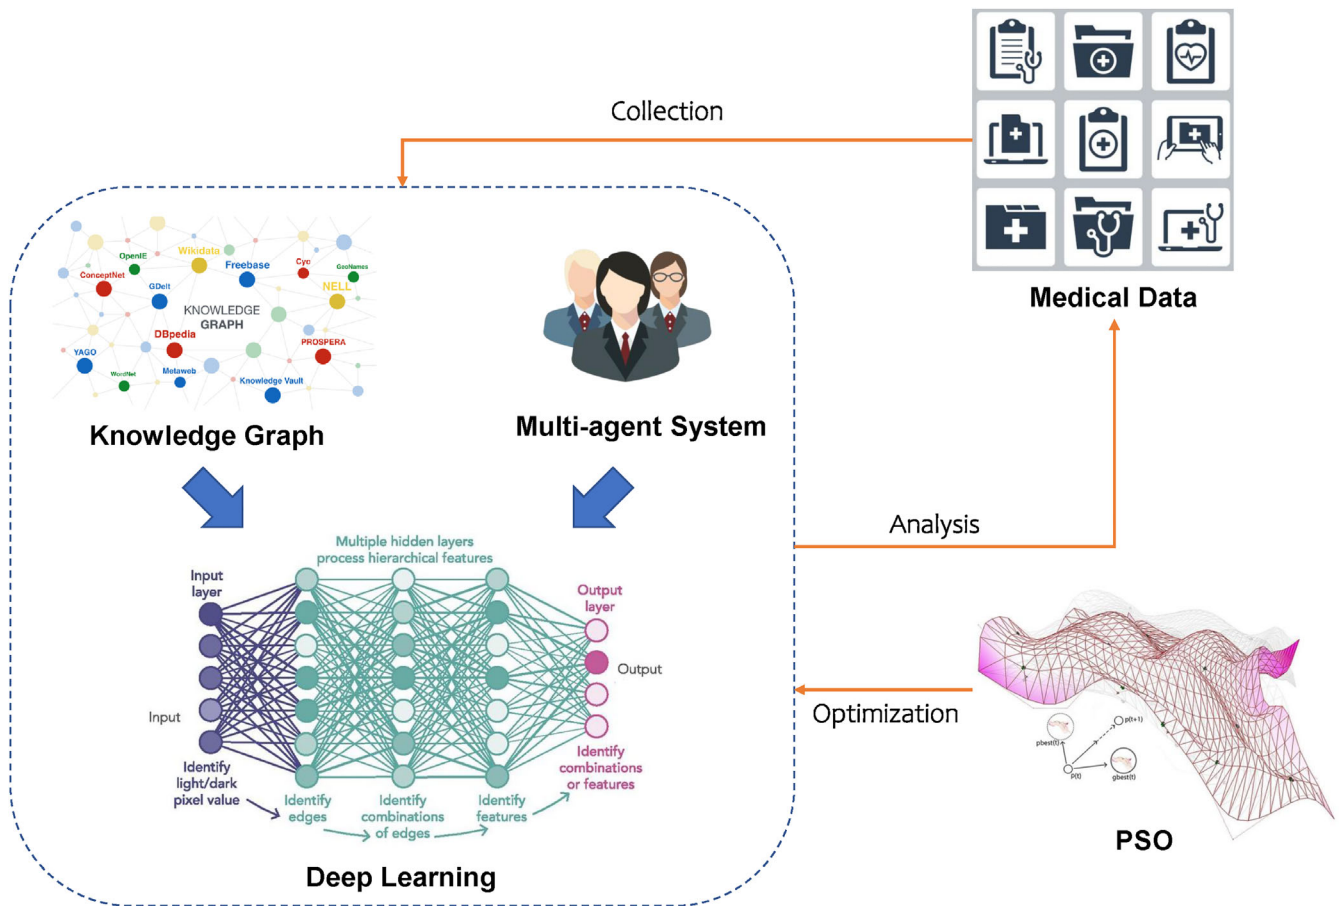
Collection

Medical Data

Wikidata
OpenIE
Freebase
Cyc
GeoNames
ConceptNet
GDelt
NELL
KNOWLEDGE GRAPH
DBpedia
PROSPERA
YAGO
Metaweb
WordNet
Knowledge Vault

Knowledge Graph

Multi-agent System

Analysis

Multiple hidden layers process hierarchical features

Input layer
Output layer
Output
Input
Identify light/dark pixel value
Identify edges
Identify combinations of edges
Identify features
Identify combinations or features

Optimization

pbest(t)
p(t+1)
p(t)
gbest(t)

PSO

Deep Learning